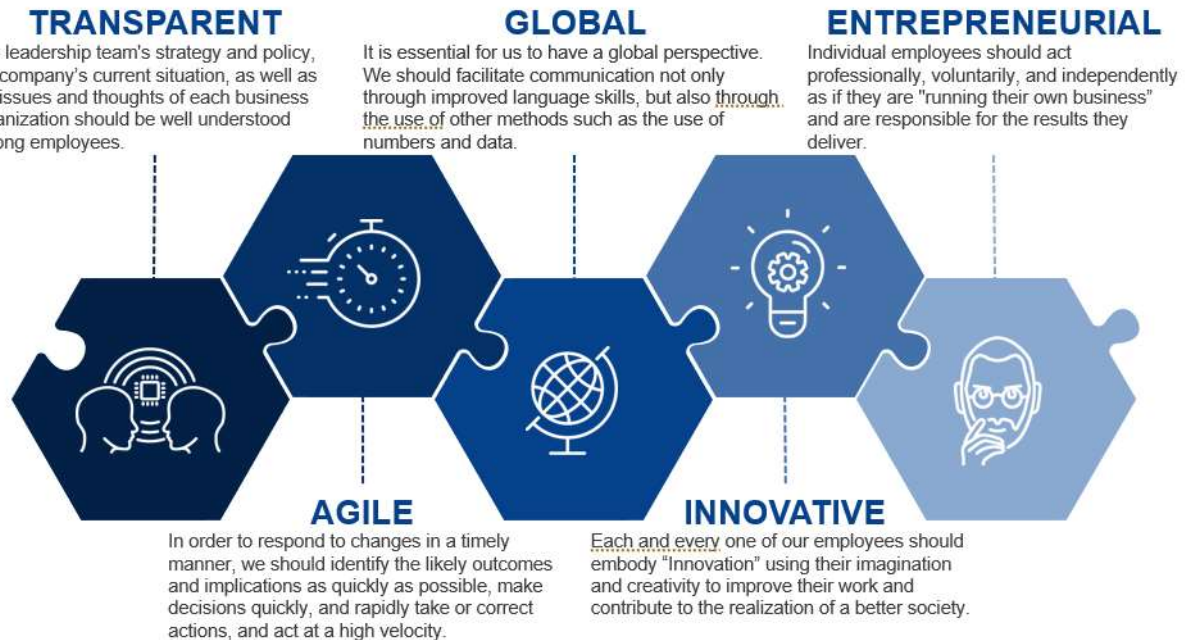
TRANSPARENT

leadership team's strategy and policy, company's current situation, as well as issues and thoughts of each business anization should be well understood ong employees.

GLOBAL

It is essential for us to have a global perspective. We should facilitate communication not only through improved language skills, but also through the use of other methods such as the use of numbers and data.

ENTREPRENEURIAL

Individual employees should act professionally, voluntarily, and independently as if they are "running their own business" and are responsible for the results they deliver.

AGILE

In order to respond to changes in a timely manner, we should identify the likely outcomes and implications as quickly as possible, make decisions quickly, and rapidly take or correct actions, and act at a high velocity.

INNOVATIVE

Each and every one of our employees should embody "Innovation" using their imagination and creativity to improve their work and contribute to the realization of a better society.